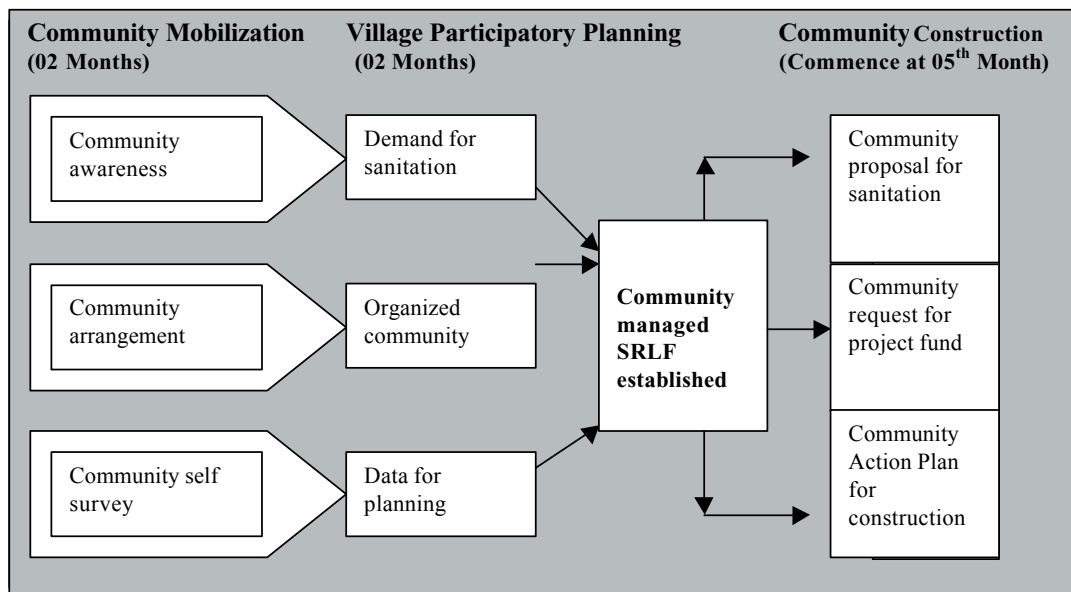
Community Mobilization (02 Months)

Village Participatory Planning (02 Months)

Community Construction (Commence at 05$^{th}$ Month)

Community awareness

Demand for sanitation

Community arrangement

Organized community

Community self survey

Data for planning

Community managed SRLF established

Community proposal for sanitation

Community request for project fund

Community Action Plan for construction